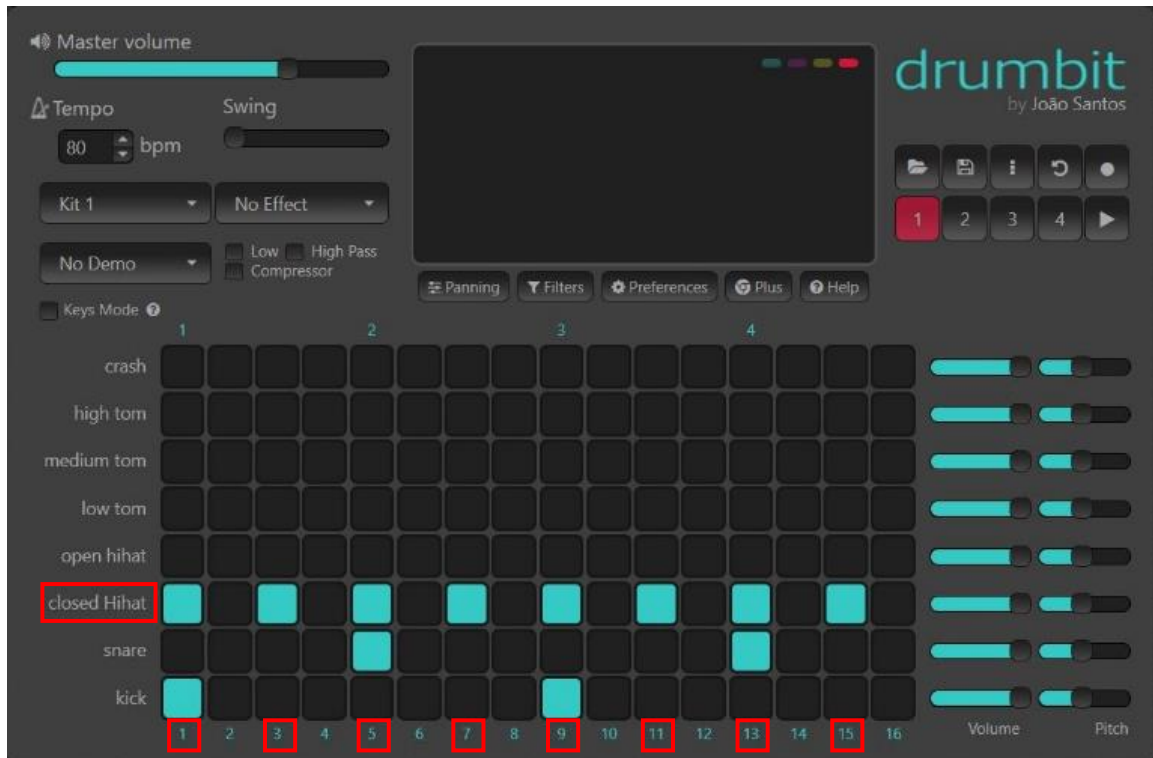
Master volume

Tempo

Swing

80 bpm

Kit 1

No Effect

No Demo

Low

High Pass

Compressor

Keys Mode

Panning

Filters

Preferences

Plus

Help

drumbit
by João Santos

1 2 3 4

1 2 3 4

crash
high tom
medium tom
low tom
open hihat
closed Hihat
snare
kick

1 2 3 4 5 6 7 8 9 10 11 12 13 14 15 16

Volume

Pitch